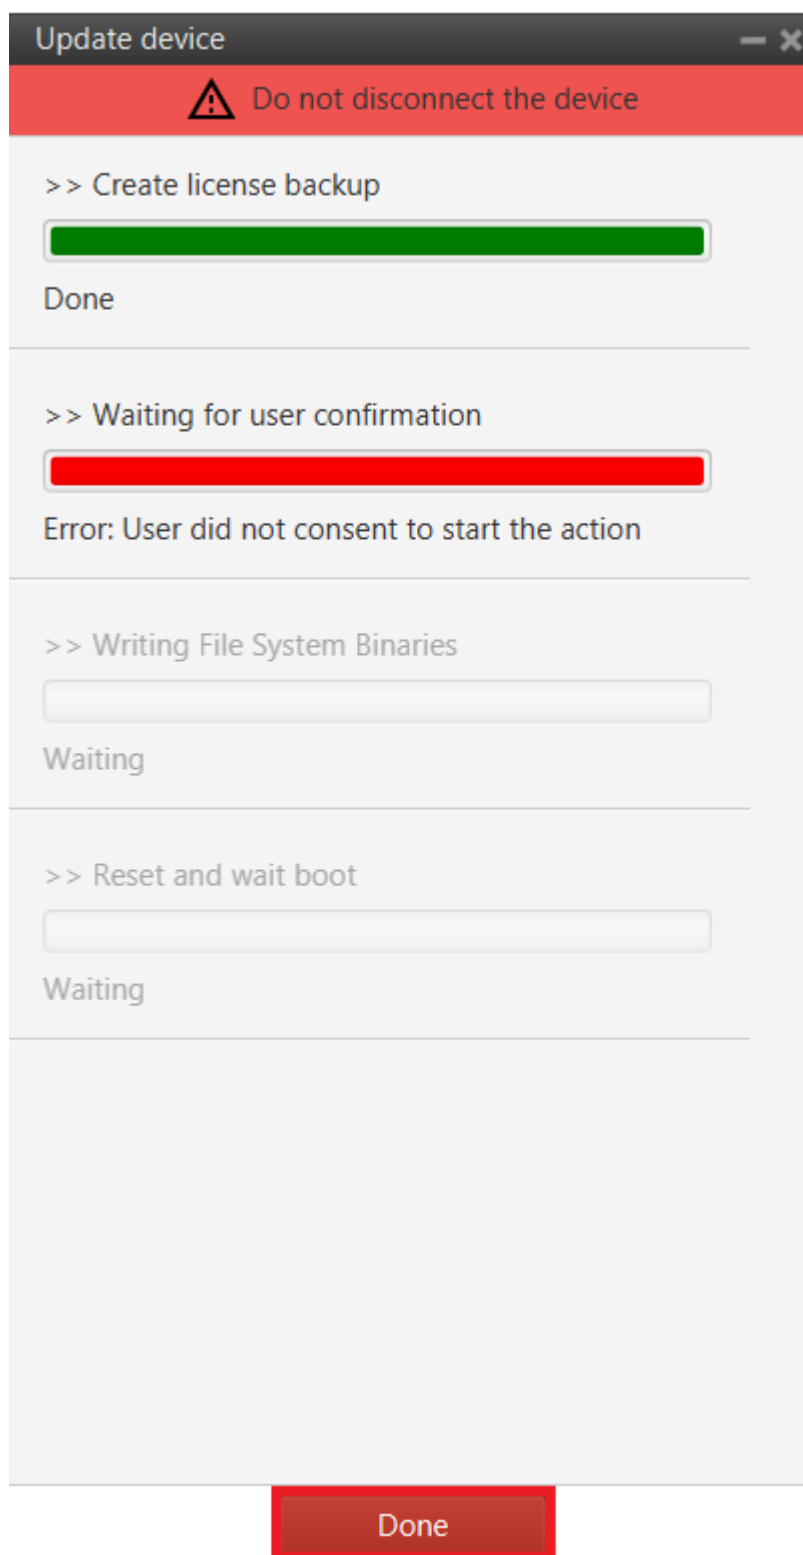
Update device

Do not disconnect the device

>> Create license backup

Done

>> Waiting for user confirmation

Error: User did not consent to start the action

>> Writing File System Binaries

Waiting

>> Reset and wait boot

Waiting

Done